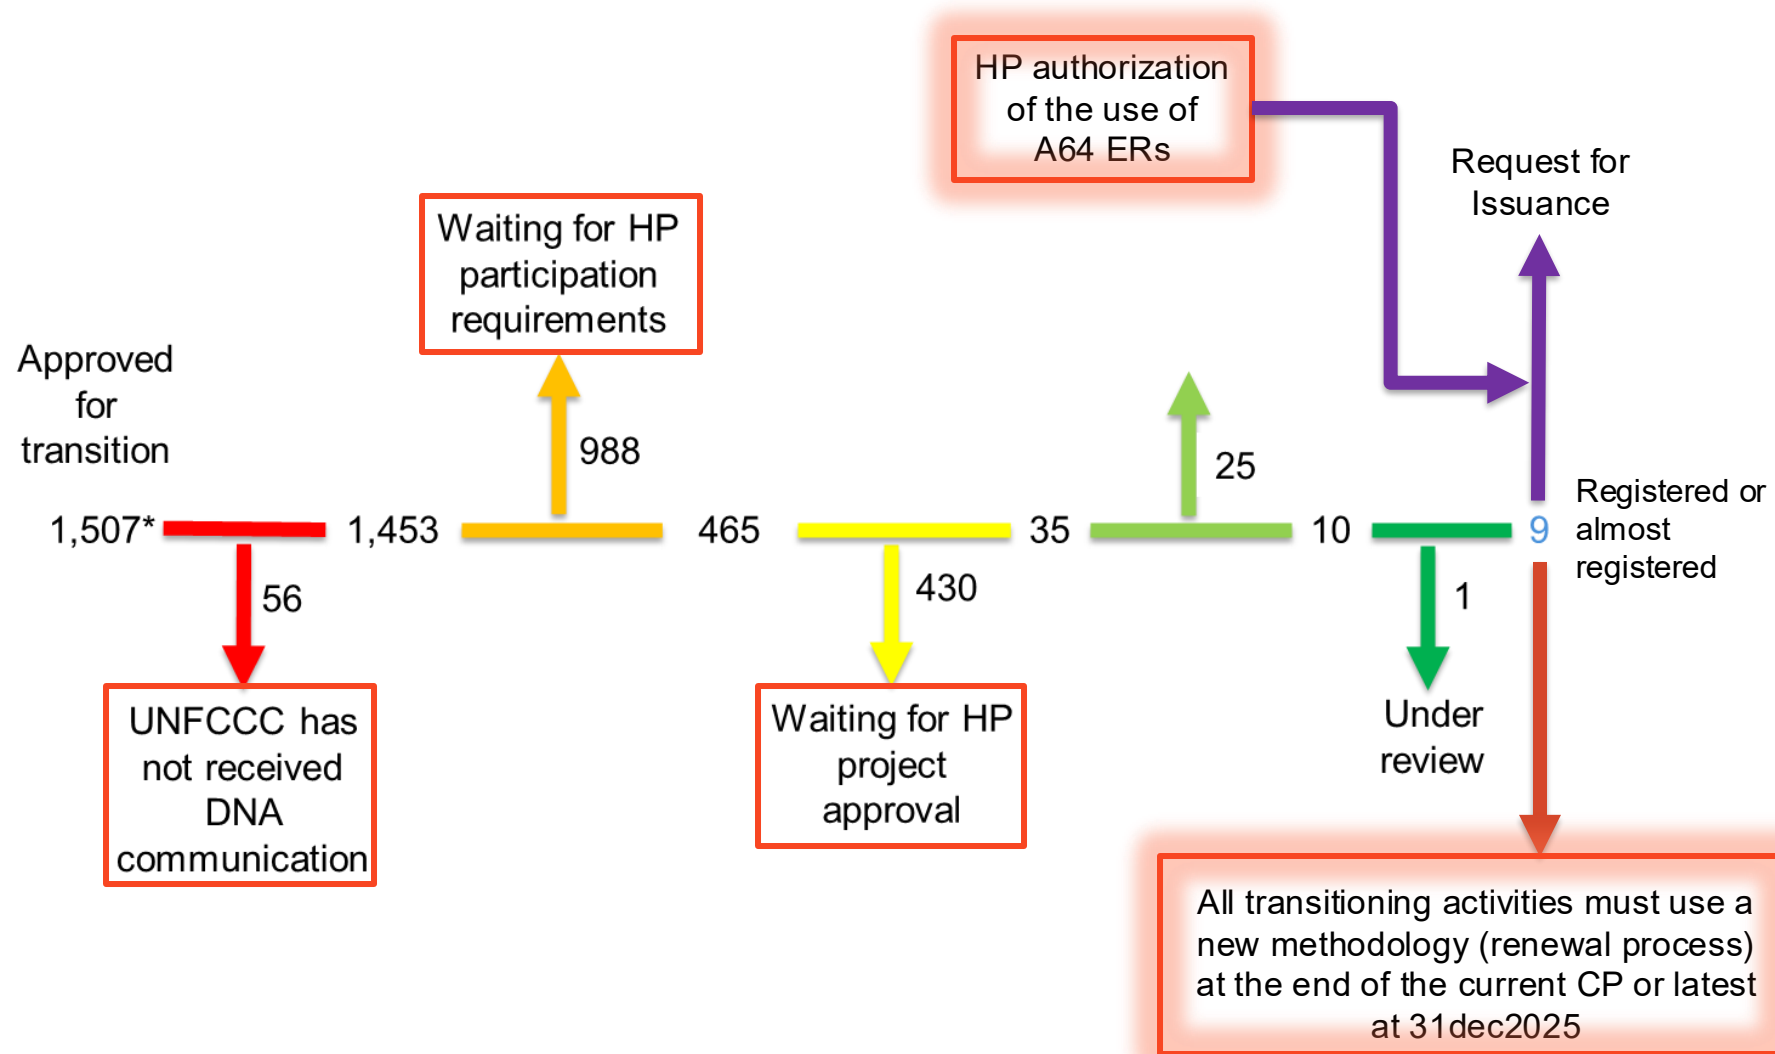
HP authorization of the use of A64 ERs

Request for Issuance

Waiting for HP participation requirements

Approved for transition

988

25

1,507*

1,453

465

35

10

9

Registered or almost registered

56

430

1

UNFCCC has not received DNA communication

Waiting for HP project approval

Under review

All transitioning activities must use a new methodology (renewal process) at the end of the current CP or latest at 31dec2025